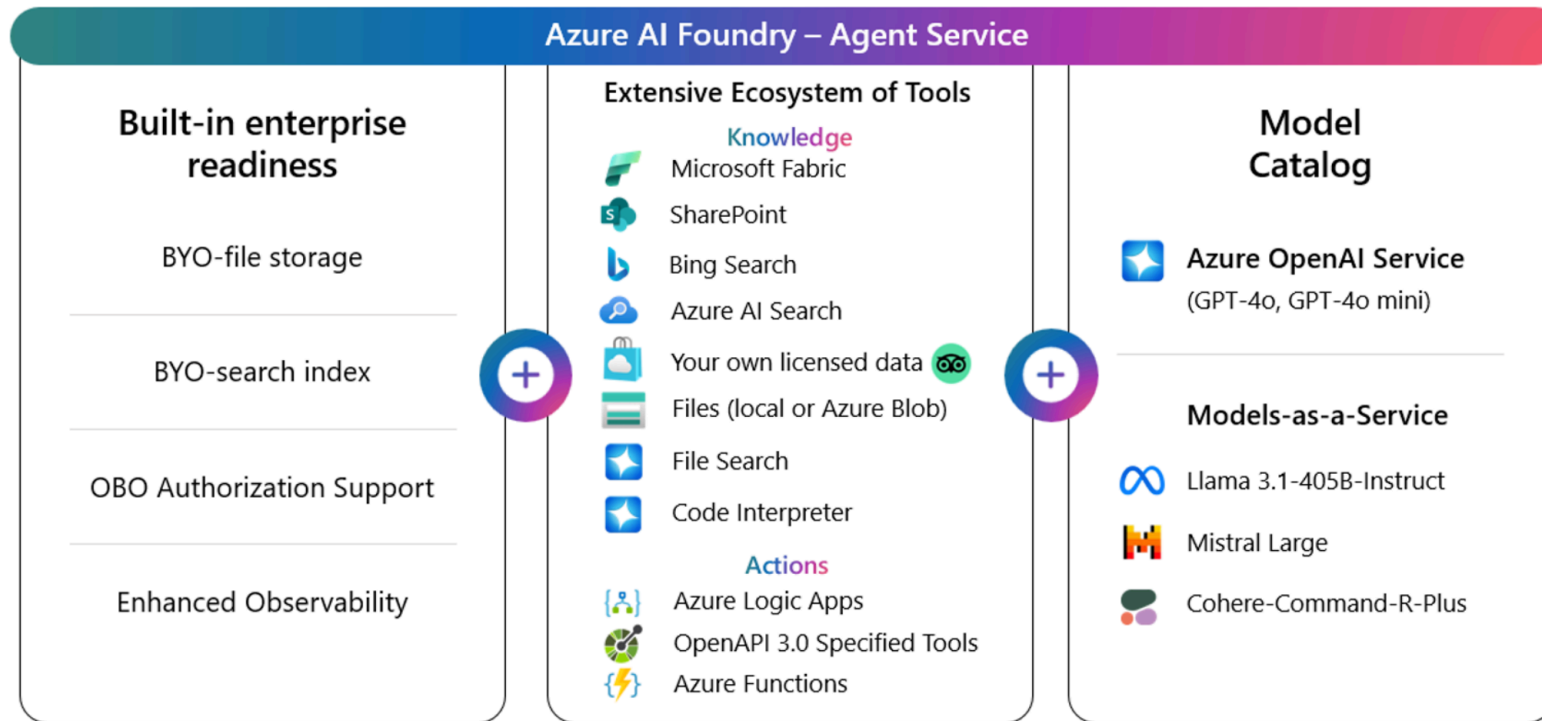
Azure AI Foundry – Agent Service

Built-in enterprise readiness

BYO-file storage

BYO-search index

OBO Authorization Support

Enhanced Observability

+

Extensive Ecosystem of Tools

Knowledge

Microsoft Fabric

SharePoint

Bing Search

Azure AI Search

Your own licensed data

Files (local or Azure Blob)

File Search

Code Interpreter

Actions

Azure Logic Apps

OpenAPI 3.0 Specified Tools

Azure Functions

+

Model Catalog

Azure OpenAI Service
(GPT-4o, GPT-4o mini)

Models-as-a-Service

Llama 3.1-405B-Instruct

Mistral Large

Cohere-Command-R-Plus